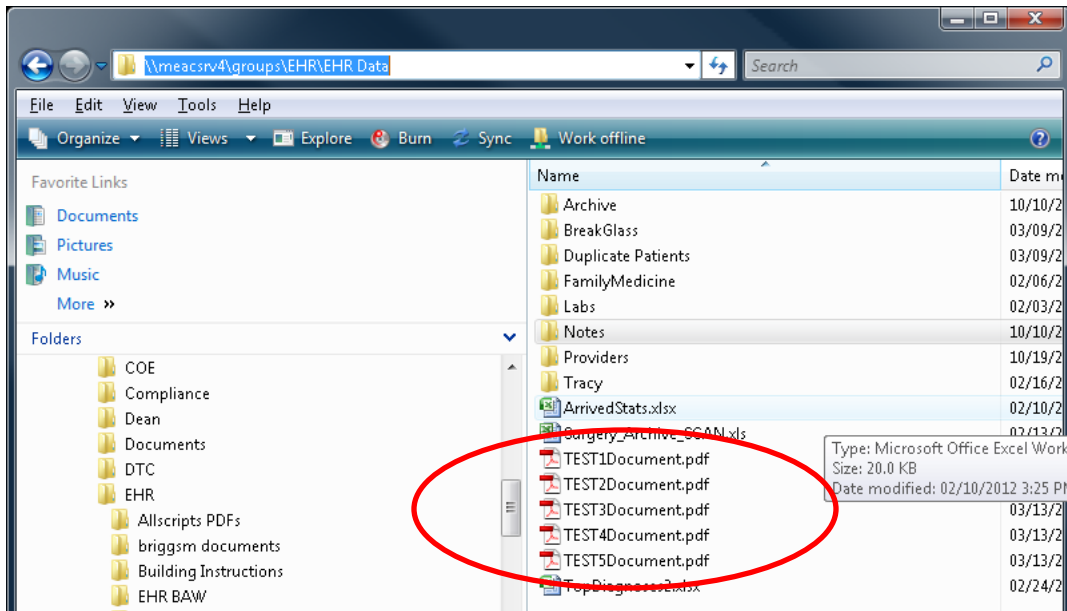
\\meacsrv4\groups\EHR\EHR Data

Search

File Edit View Tools Help

Organize Views Explore Burn Sync Work offline

Favorite Links

Documents

Pictures

Music

More »

Folders

COE

Compliance

Dean

Documents

DTC

EHR

Allscripts PDFs

briggsm documents

Building Instructions

EHR BAW

| Name | Date m |
|---|---|
| Archive | 10/10/2 |
| BreakGlass | 03/09/2 |
| Duplicate Patients | 03/09/2 |
| FamilyMedicine | 02/06/2 |
| Labs | 02/03/2 |
| Notes | 10/10/2 |
| Providers | 10/19/2 |
| Tracy | 02/16/2 |
| ArrivedStats.xlsx | 02/10/2 |
| Surgery_Archive_SCAN.xls | 02/13/2 |
| TEST1Document.pdf | |
| TEST2Document.pdf | |
| TEST3Document.pdf | 03/13/2 |
| TEST4Document.pdf | 03/13/2 |
| TEST5Document.pdf | 03/13/2 |
| TopDiagnoses2.xlsx | 02/24/2 |

Type: Microsoft Office Excel Work

Size: 20.0 KB

Date modified: 02/10/2012 3:25 P